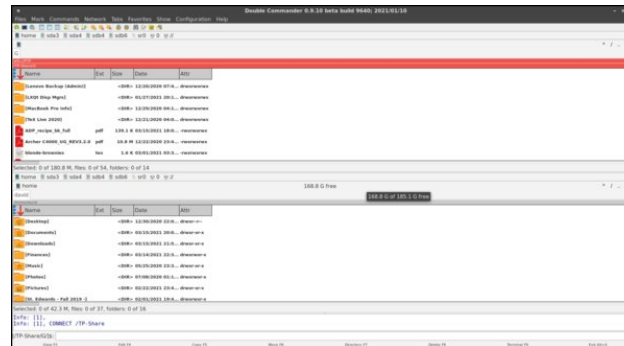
Double Commander 0.9.10 beta build 9640; 2021/01/10

Files Mark Commands Network Tabs Favorites Show Configuration Help

home sda3 sda4 sdb4 sdb6 smb

| Name | Ext | Size | Date | Attr |
|---|---|---|---|---|
| [Lenovo Backup (Admin)] | | <DIR> | 12/30/2020 07:4... | drwxrwxrwx |
| [LXQt Disp Mgmt] | | <DIR> | 01/27/2021 10:5... | drwxrwxrwx |
| [MacBook Pro Info] | | <DIR> | 12/29/2020 04:1... | drwxrwxrwx |
| [Tet Live 2020] | | <DIR> | 12/21/2020 04:0... | drwxrwxrwx |
| AKP_recipe_bk_full | pdf | 129.1 K | 03/15/2021 10:0... | -rwxrwxrwx |
| Archer C4000_UG_REV3.2.0 | pdf | 10.8 M | 12/22/2020 03:4... | -rwxrwxrwx |
| blonde-brownies | tex | 1.6 K | 03/01/2021 03:3... | -rwxrwxrwx |

Selected: 0 of 180.8 M, files: 0 of 54, folders: 0 of 14

home sda3 sda4 sdb4 sdb6 smb

home

168.8 G free

168.8 G of 185.1 G free

david

| Name | Ext | Size | Date | Attr |
|---|---|---|---|---|
| [Desktop] | | <DIR> | 12/30/2020 22:0... | drwxr-xr-- |
| [Documents] | | <DIR> | 03/15/2021 20:0... | drwxr-xr-x |
| [Downloads] | | <DIR> | 03/15/2021 21:5... | drwxr-xr-x |
| [Finances] | | <DIR> | 03/14/2021 22:3... | drwxrwxr-x |
| [Music] | | <DIR> | 05/25/2020 23:3... | drwxr-xr-x |
| [Photos] | | <DIR> | 07/08/2020 01:1... | drwxrwxr-x |
| [Pictures] | | <DIR> | 02/22/2021 23:0... | drwxr-xr-x |
| [St. Edwards - Fall 2019 -] | | <DIR> | 02/01/2021 23:4... | drwxrwxr-x |

Selected: 0 of 42.3 M, files: 0 of 37, folders: 0 of 16

Info: [1],
Info: [1], CONNECT /TP-Share

/TP-Share/G0$: